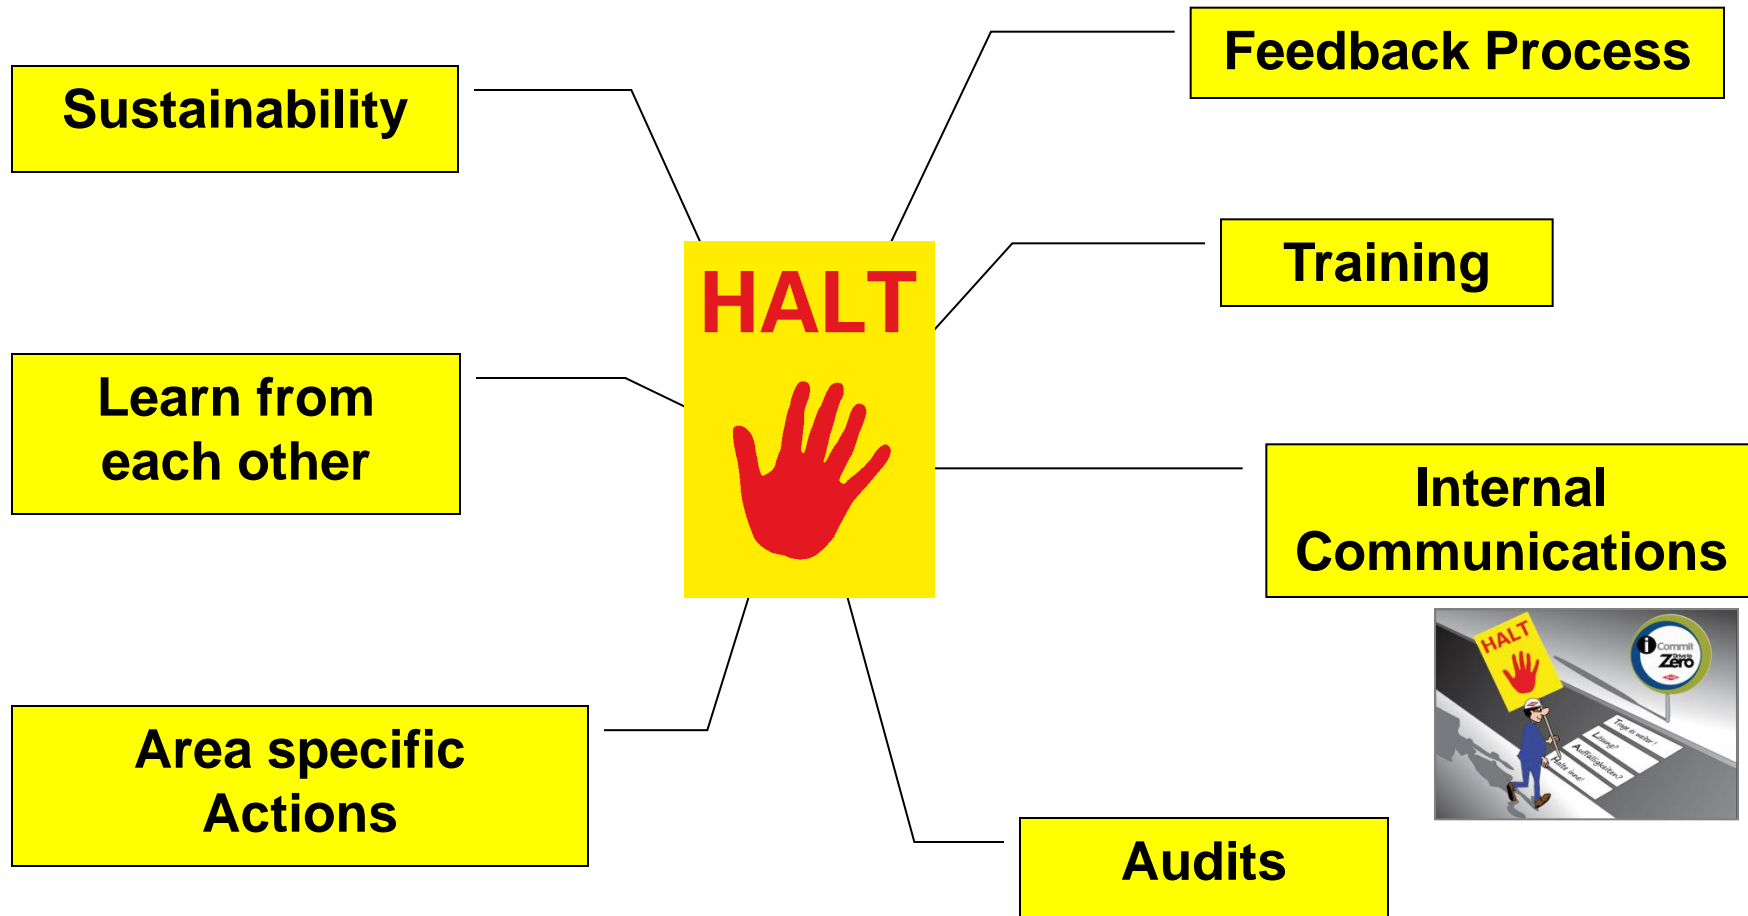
Sustainability

Feedback Process

HALT

Training

Learn from each other

Internal Communications

HALT

i Commit Drive to Zero

Frage is weiter!

Lösung?

Auffälligkeiten?

Rate mal!

Area specific Actions

Audits